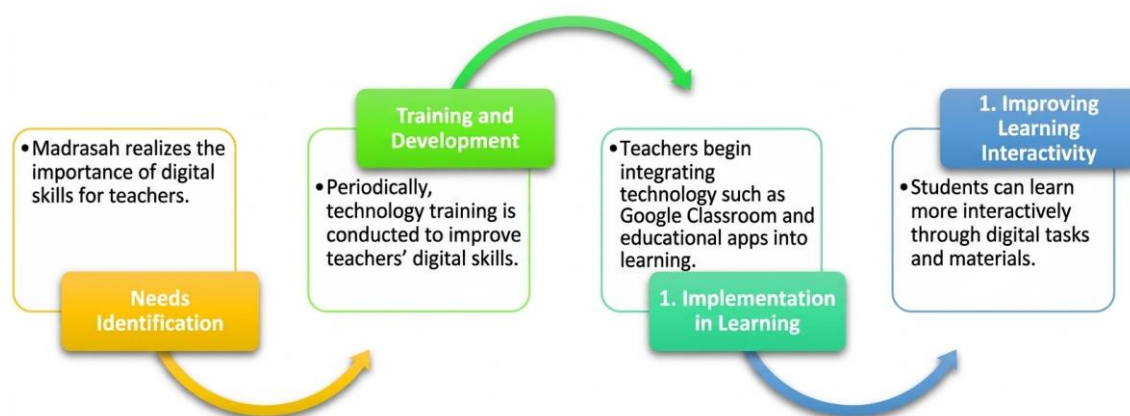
• Madrasah realizes the importance of digital skills for teachers.

Needs Identification

Training and Development

• Periodically, technology training is conducted to improve teachers' digital skills.

• Teachers begin integrating technology such as Google Classroom and educational apps into learning.

1. Implementation in Learning

1. Improving Learning Interactivity

• Students can learn more interactively through digital tasks and materials.